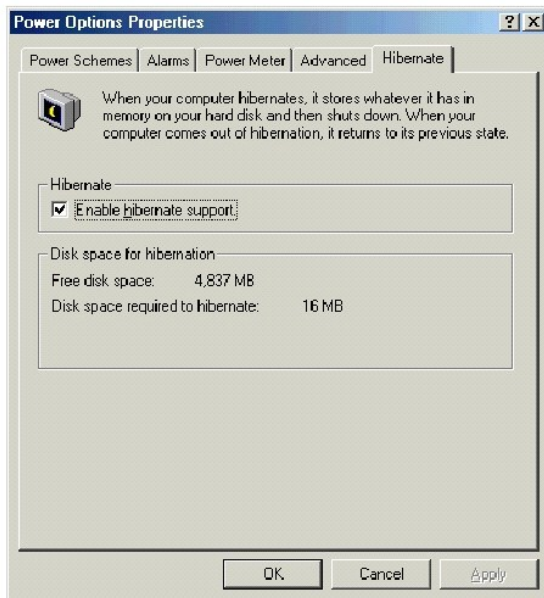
Power Options Properties

?
X

Power Schemes | Alarms | Power Meter | Advanced | Hibernate

When your computer hibernates, it stores whatever it has in memory on your hard disk and then shuts down. When your computer comes out of hibernation, it returns to its previous state.

Hibernate

Enable hibernate support.

Disk space for hibernation

Free disk space: 4,837 MB

Disk space required to hibernate: 16 MB

OK
Cancel
Apply